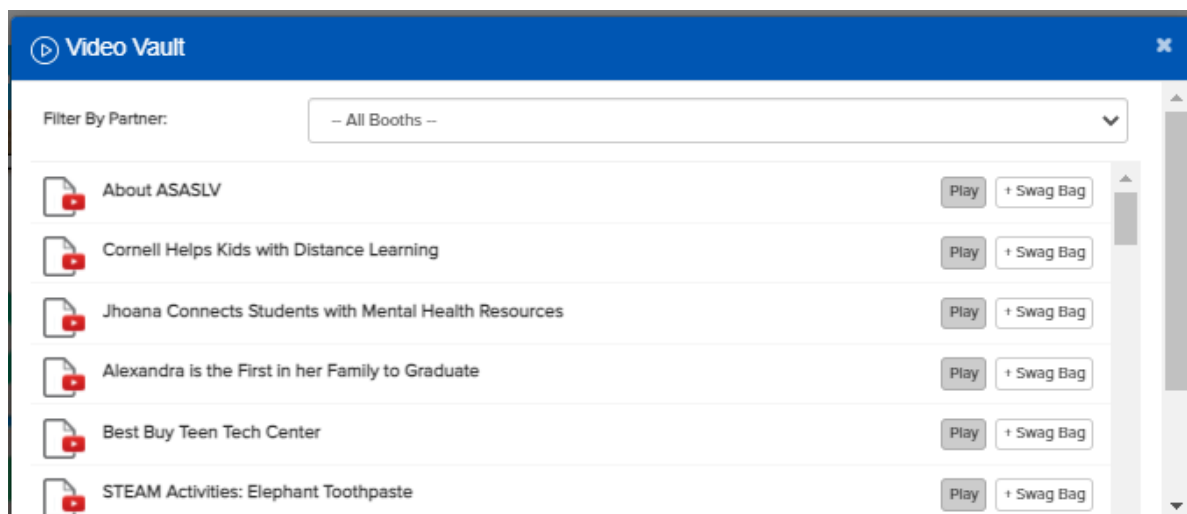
Video Vault

Filter By Partner: -- All Booths --

About ASASLV Play + Swag Bag

Cornell Helps Kids with Distance Learning Play + Swag Bag

Jhoana Connects Students with Mental Health Resources Play + Swag Bag

Alexandra is the First in her Family to Graduate Play + Swag Bag

Best Buy Teen Tech Center Play + Swag Bag

STEAM Activities: Elephant Toothpaste Play + Swag Bag